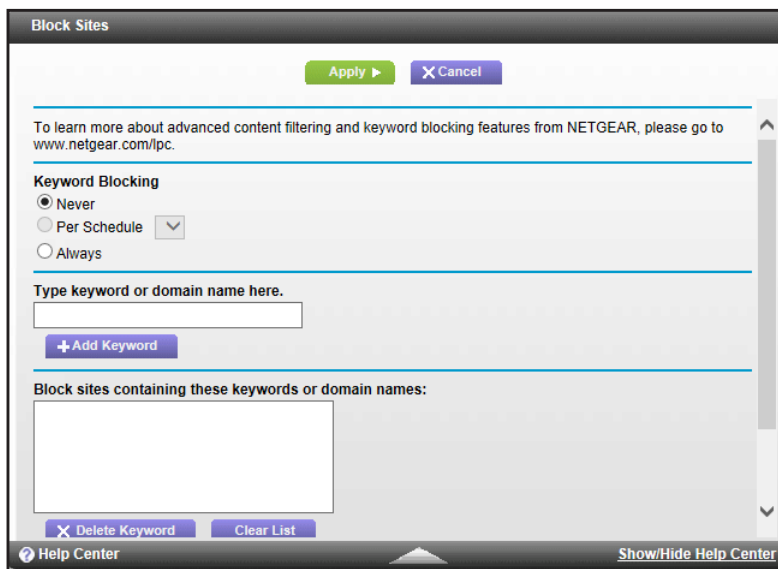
Block Sites

Apply ▶ ✕ Cancel

To learn more about advanced content filtering and keyword blocking features from NETGEAR, please go to www.netgear.com/lpc.

Keyword Blocking
Never
Per Schedule
Always

Type keyword or domain name here.

+ Add Keyword

Block sites containing these keywords or domain names:

✕ Delete Keyword Clear List

Help Center Show/Hide Help Center